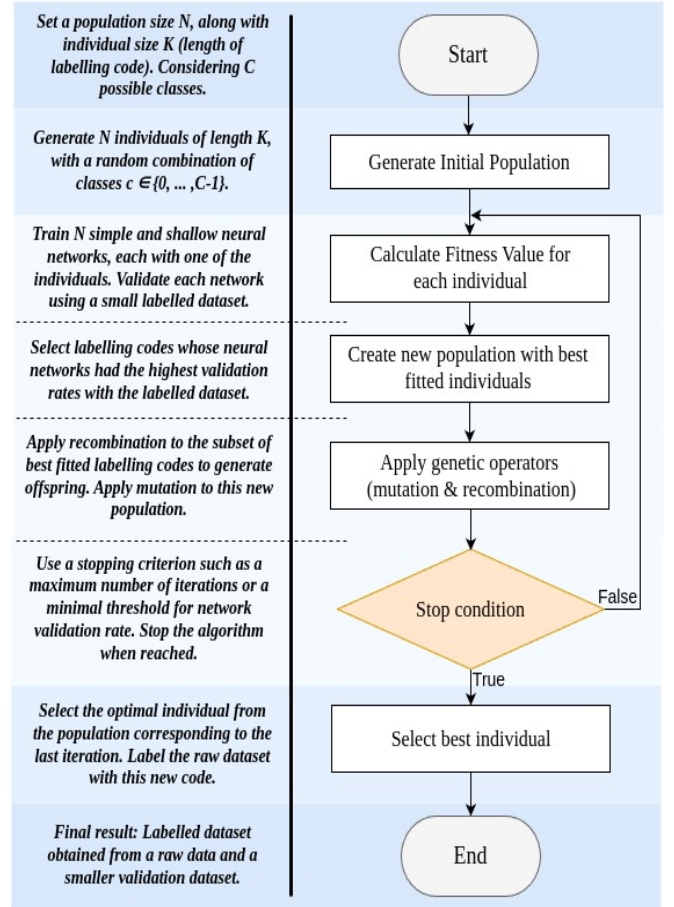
Set a population size N, along with individual size K (length of labelling code). Considering C possible classes.

Start

Generate N individuals of length K, with a random combination of classes c $\in \{0, \ldots, C-1\}$.

Generate Initial Population

Train N simple and shallow neural networks, each with one of the individuals. Validate each network using a small labelled dataset.

Calculate Fitness Value for each individual

Select labelling codes whose neural networks had the highest validation rates with the labelled dataset.

Create new population with best fitted individuals

Apply recombination to the subset of best fitted labelling codes to generate offspring. Apply mutation to this new population.

Apply genetic operators (mutation & recombination)

Use a stopping criterion such as a maximum number of iterations or a minimal threshold for network validation rate. Stop the algorithm when reached.

Stop condition

False

True

Select the optimal individual from the population corresponding to the last iteration. Label the raw dataset with this new code.

Select best individual

Final result: Labelled dataset obtained from a raw data and a smaller validation dataset.

End